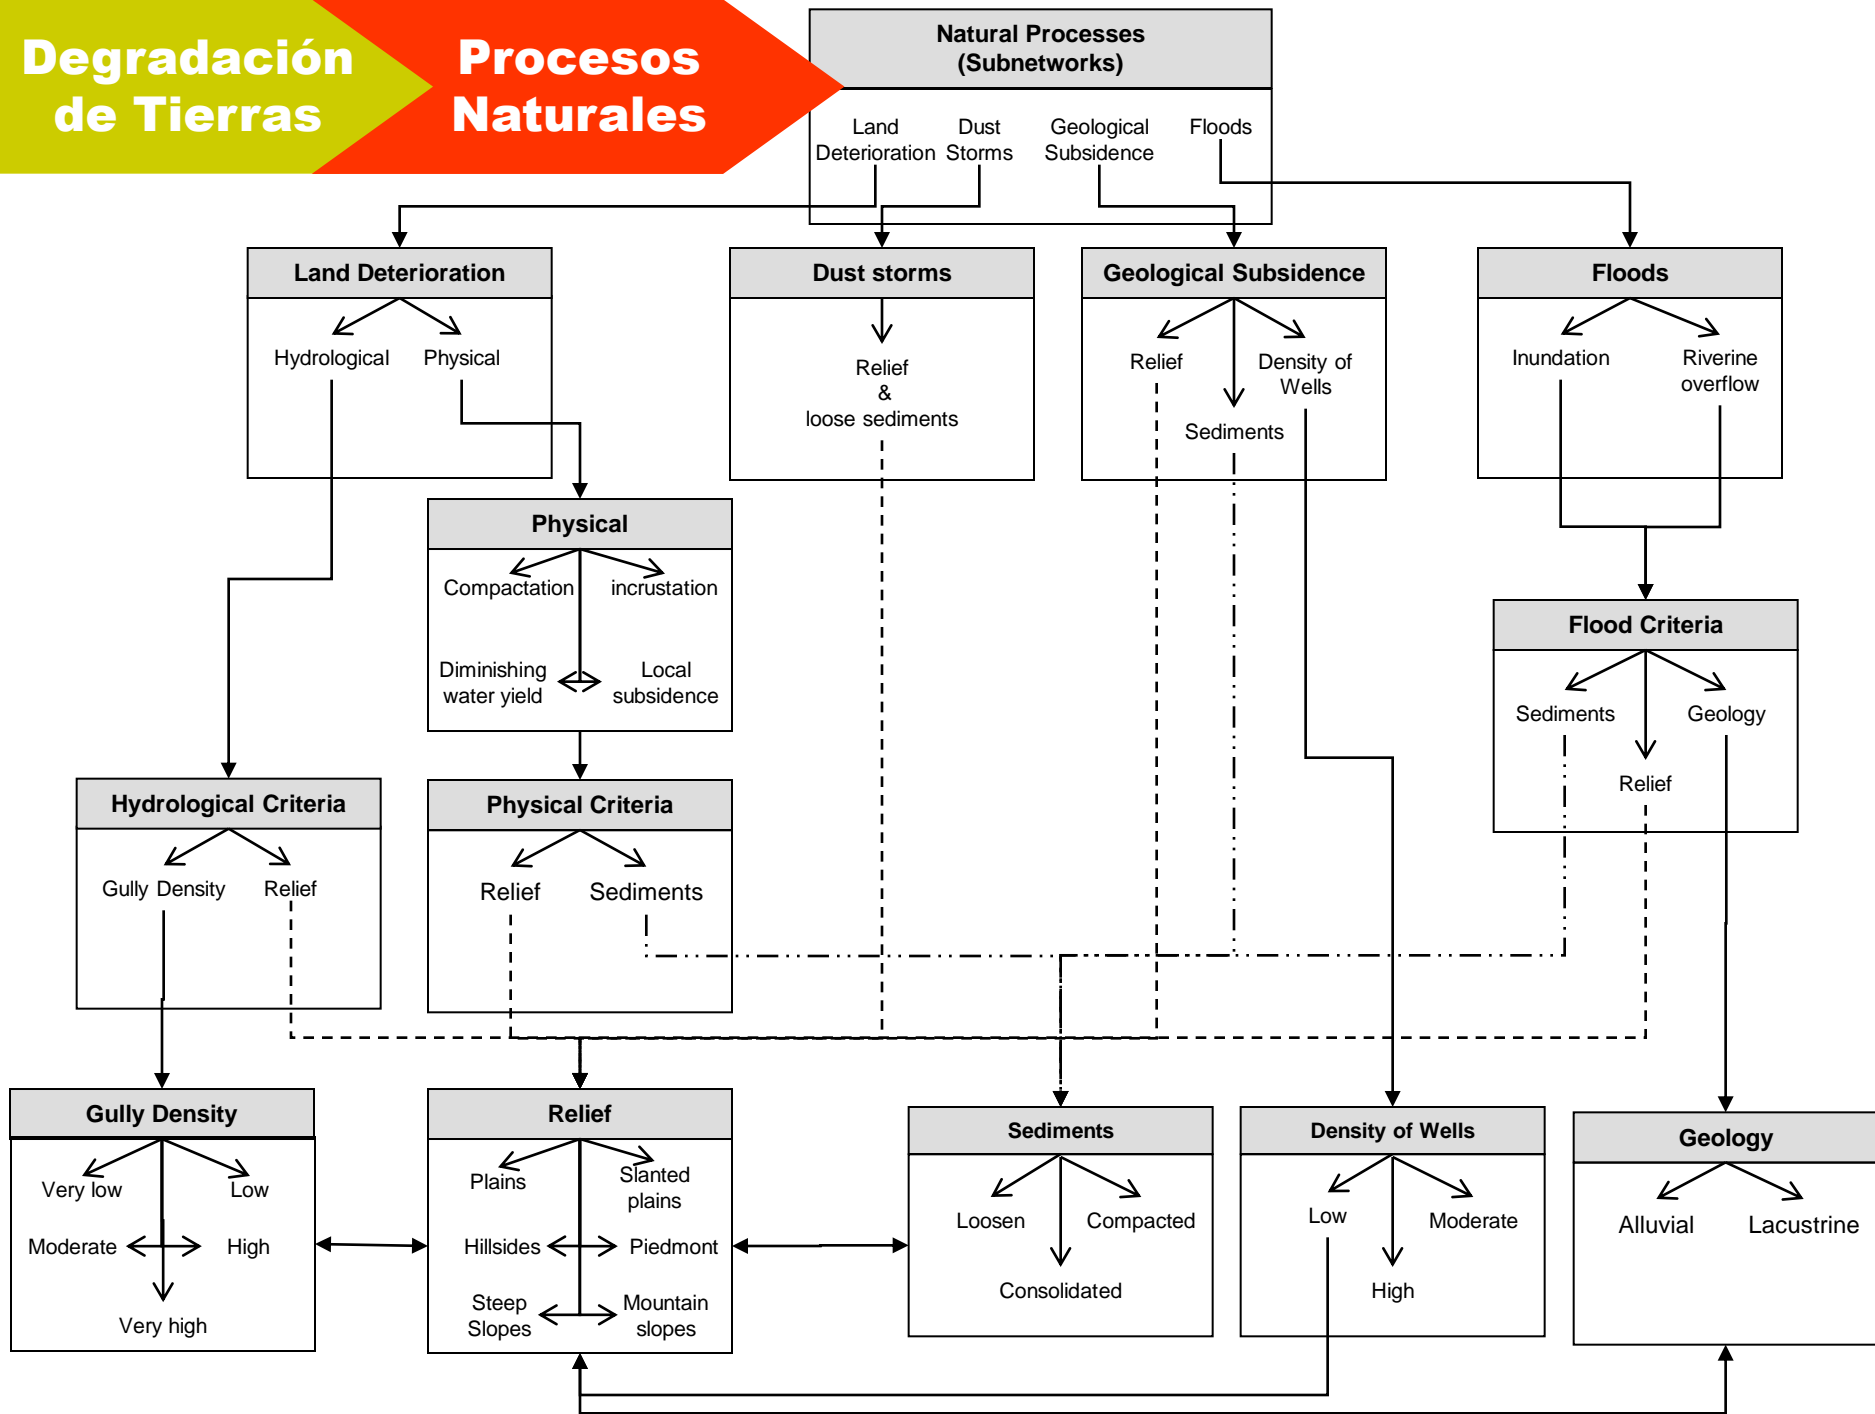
Degradación de Tierras

Procesos Naturales

Natural Processes (Subnetworks)

Land Deterioration
Dust Storms
Geological Subsidence
Floods

Land Deterioration
Hydrological
Physical

Dust storms
Relief & loose sediments

Geological Subsidence
Relief
Density of Wells
Sediments

Floods
Inundation
Riverine overflow

Physical
Compactation
incrustation
Diminishing water yield
Local subsidence

Flood Criteria
Sediments
Geology
Relief

Hydrological Criteria
Gully Density
Relief

Physical Criteria
Relief
Sediments

Gully Density
Very low
Low
Moderate
High
Very high

Relief
Plains
Slanted plains
Hillsides
Piedmont
Steep Slopes
Mountain slopes

Sediments
Loosen
Compacted
Consolidated

Density of Wells
Low
Moderate
High

Geology
Alluvial
Lacustrine